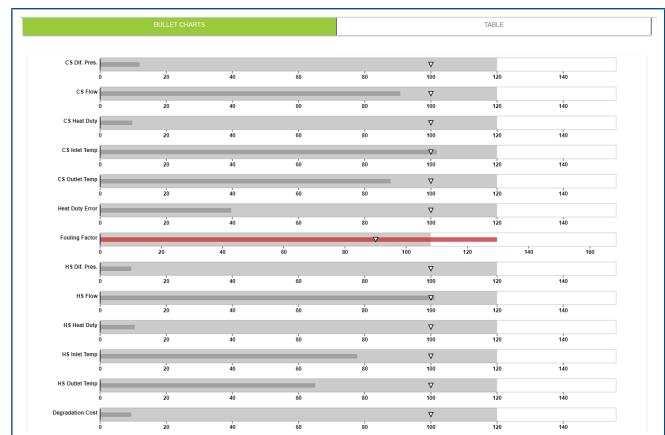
BULLET CHARTS

TABLE

CS Dif. Pres.
0 20 40 60 80 100 120 140

CS Flow
0 20 40 60 80 100 120 140

CS Heat Duty
0 20 40 60 80 100 120 140

CS Inlet Temp
0 20 40 60 80 100 120 140

CS Outlet Temp
0 20 40 60 80 100 120 140

Heat Duty Error
0 20 40 60 80 100 120 140

Fouling Factor
0 20 40 60 80 100 120 140 160

HS Dif. Pres.
0 20 40 60 80 100 120 140

HS Flow
0 20 40 60 80 100 120 140

HS Heat Duty
0 20 40 60 80 100 120 140

HS Inlet Temp
0 20 40 60 80 100 120 140

HS Outlet Temp
0 20 40 60 80 100 120 140

Degradation Cost
0 20 40 60 80 100 120 140